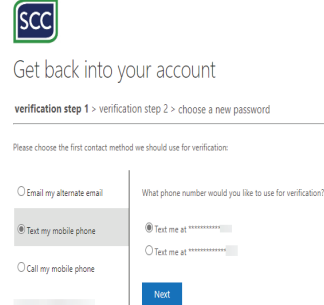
SCC

Get back into your account

verification step 1 > verification step 2 > choose a new password

Please choose the first contact method we should use for verification:

Email my alternate email

Text my mobile phone

Call my mobile phone

What phone number would you like to use for verification?

Text me at ************

Text me at ************

Next